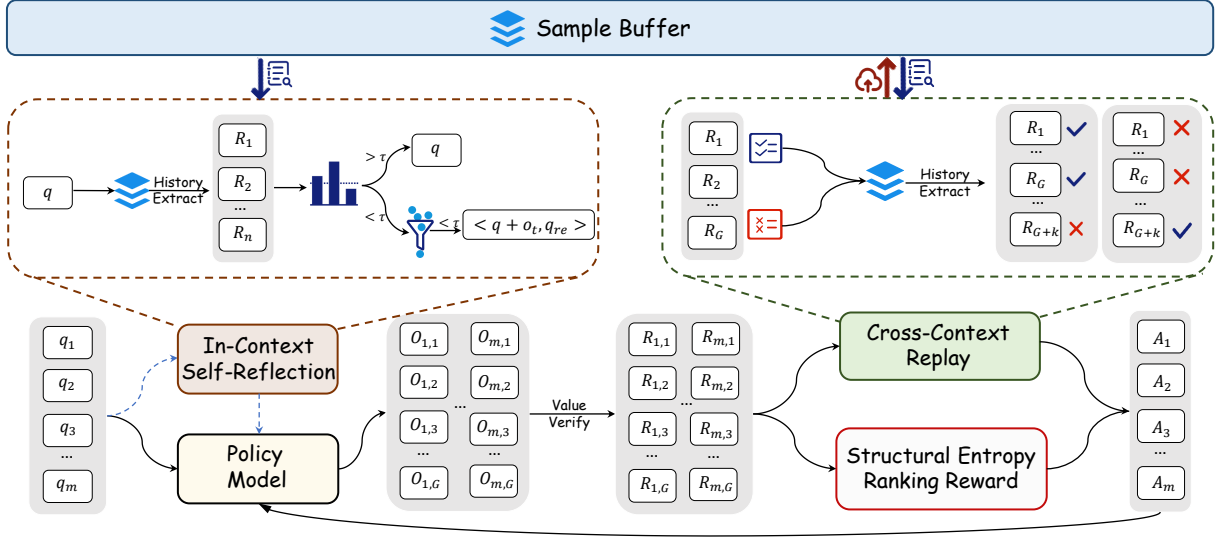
Sample Buffer

$q$
History Extract
$R_1$
$R_2$
...
$R_n$
$> \tau$
$q$
$< \tau$
$< \tau$
$< q + o_t, q_{re} >$

$R_1$
$R_2$
...
$R_G$
History Extract
$R_1$ ✓
...
$R_G$ ✓
$R_{G+k}$ ✗
$R_1$ ✗
...
$R_G$ ✗
...
$R_{G+k}$ ✓

$q_1$
$q_2$
$q_3$
...
$q_m$

In-Context Self-Reflection

Policy Model

$O_{1,1}$ $O_{m,1}$
$O_{1,2}$ $O_{m,2}$
... 
$O_{1,3}$ $O_{m,3}$
... ...
$O_{1,G}$ $O_{m,G}$

Value Verify

$R_{1,1}$ $R_{m,1}$
$R_{1,2}$ $R_{m,2}$
...
$R_{1,3}$ $R_{m,3}$
... ...
$R_{1,G}$ $R_{m,G}$

Cross-Context Replay

Structural Entropy Ranking Reward

$A_1$
$A_2$
$A_3$
...
$A_m$